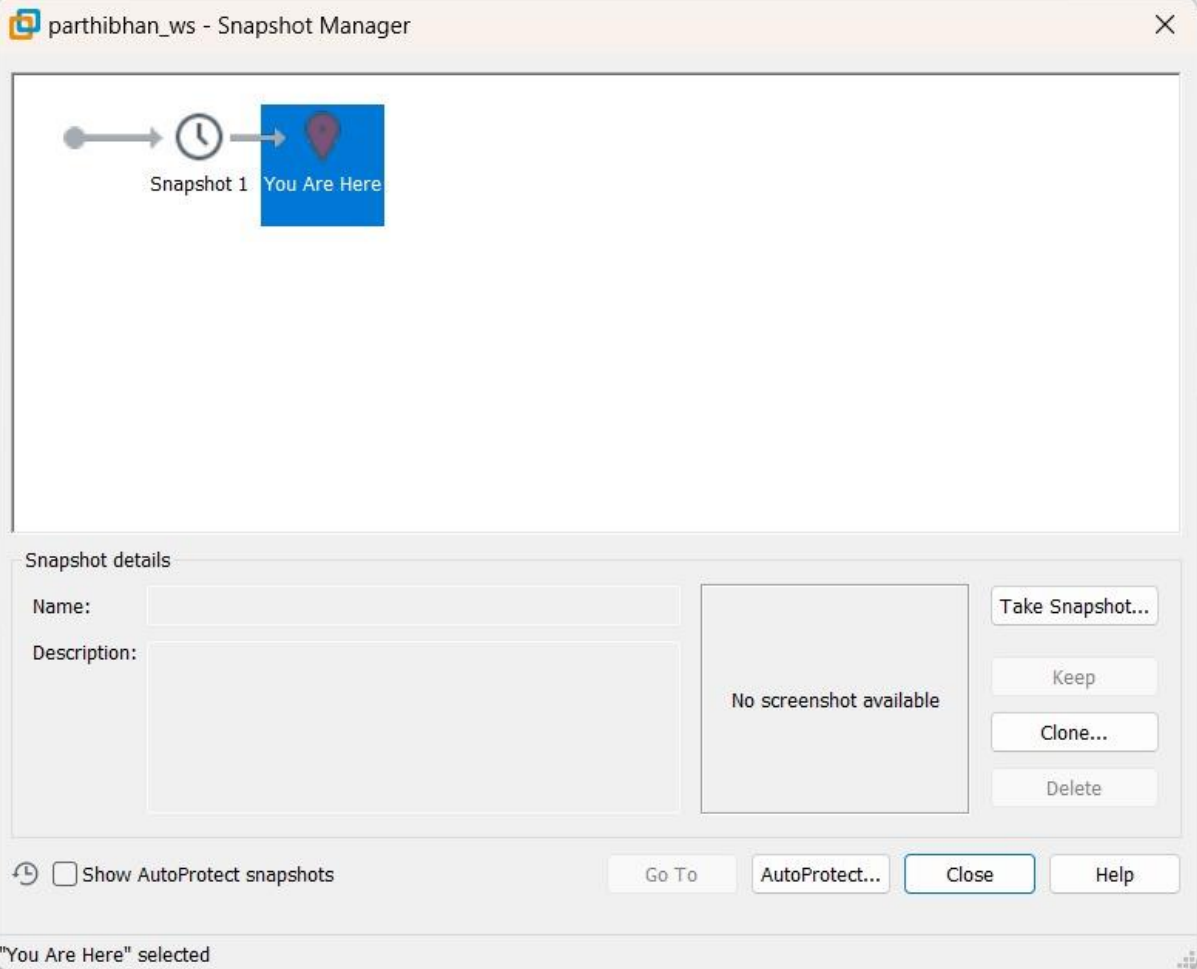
parthibhan_ws - Snapshot Manager

Snapshot 1 You Are Here

Snapshot details

Name:

Description:

No screenshot available

Take Snapshot...

Keep

Clone...

Delete

Show AutoProtect snapshots

Go To

AutoProtect...

Close

Help

"You Are Here" selected